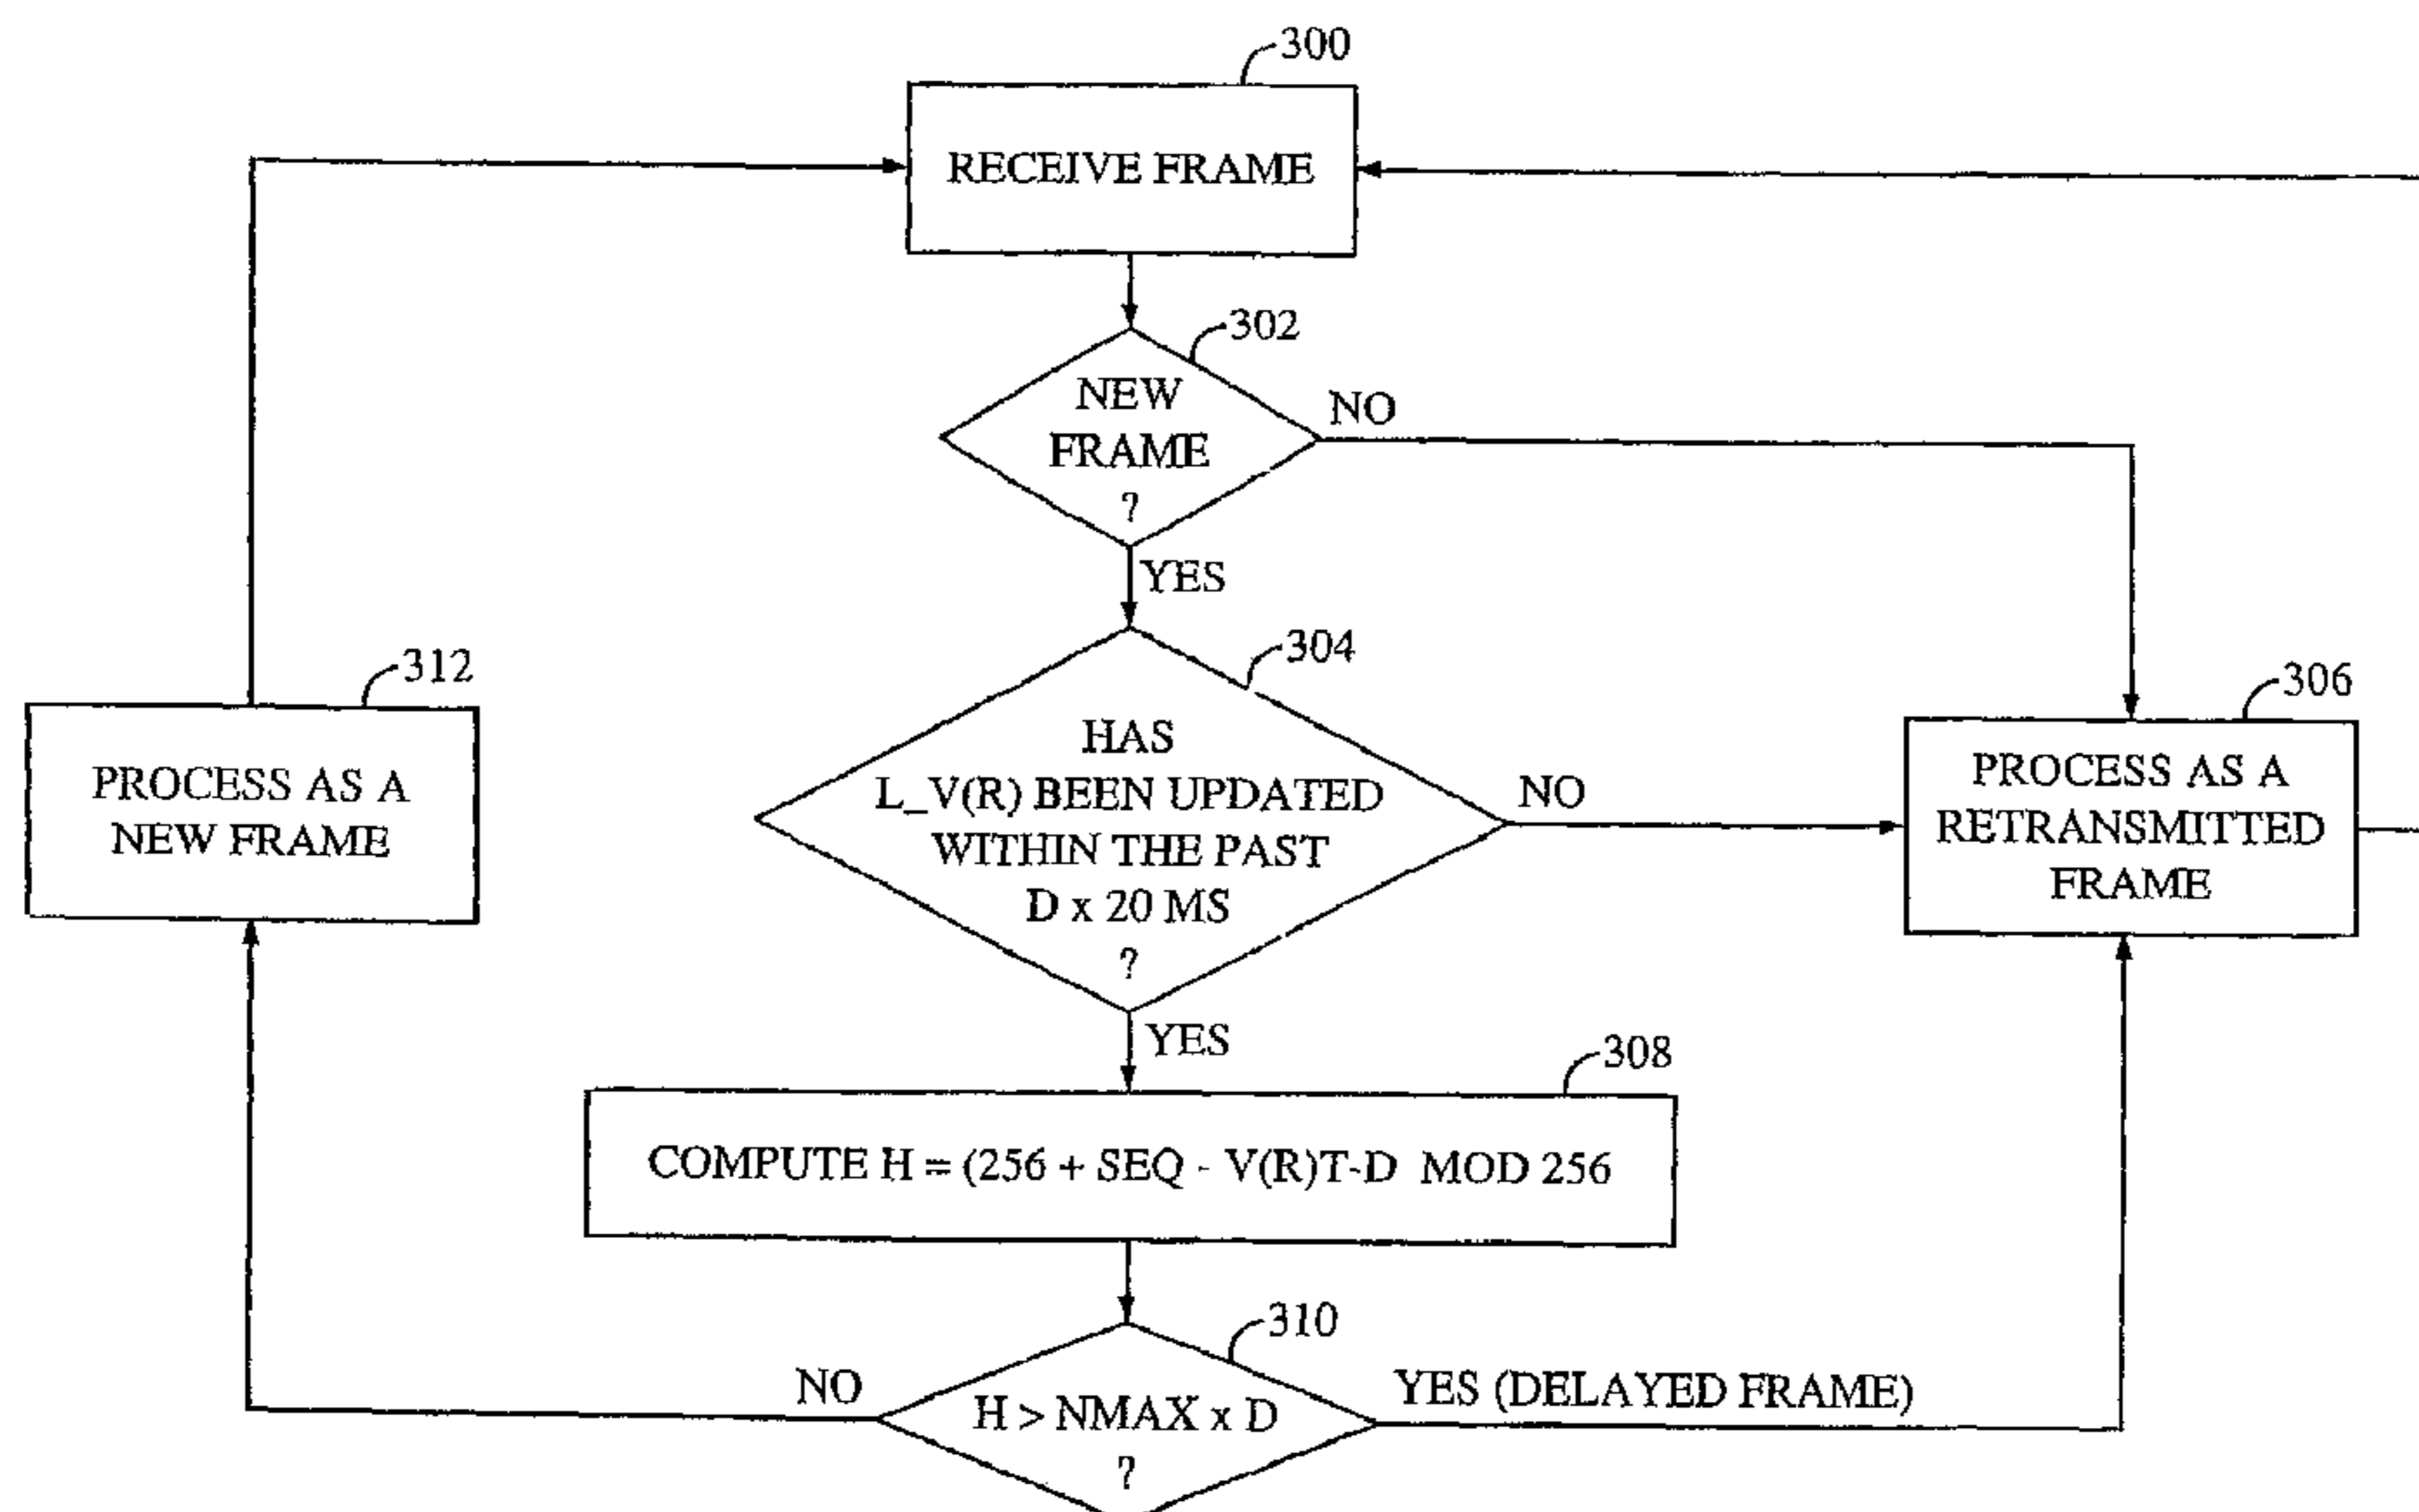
300
RECEIVE FRAME

302
NEW FRAME ?
NO
YES

304
HAS L_V(R) BEEN UPDATED WITHIN THE PAST D x 20 MS ?
NO
YES

312
PROCESS AS A NEW FRAME

306
PROCESS AS A RETRANSMITTED FRAME

308
COMPUTE H = (256 + SEQ - V(R)T-D MOD 256

310
NO
H > NMAX x D ?
YES (DELAYED FRAME)